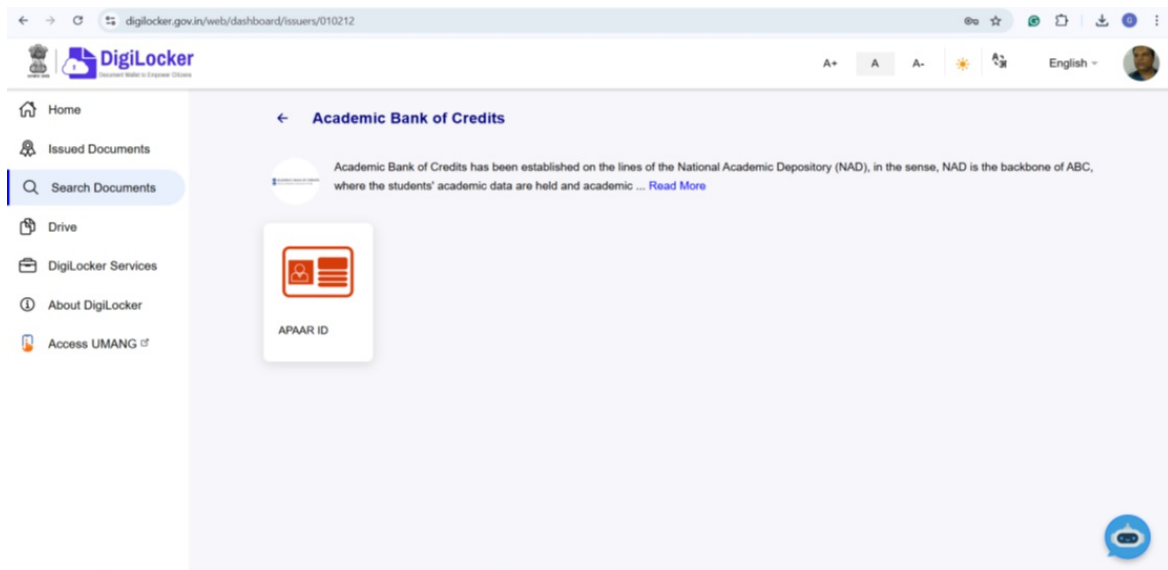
digilocker.gov.in/web/dashboard/issuers/010212

DigiLocker
Document Wallet to Empower Citizens

A+ A A- English

Home
Issued Documents
Search Documents
Drive
DigiLocker Services
About DigiLocker
Access UMANG

Academic Bank of Credits

Academic Bank of Credits has been established on the lines of the National Academic Depository (NAD), in the sense, NAD is the backbone of ABC, where the students' academic data are held and academic ... Read More

APAAR ID